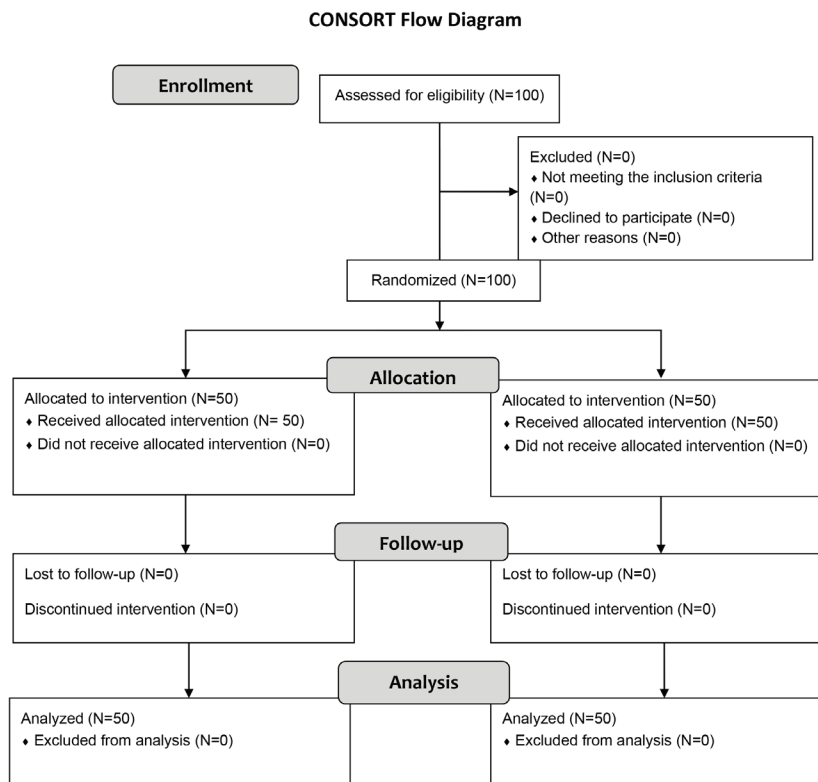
CONSORT Flow Diagram

Enrollment

Assessed for eligibility (N=100)

Excluded (N=0)
♦ Not meeting the inclusion criteria (N=0)
♦ Declined to participate (N=0)
♦ Other reasons (N=0)

Randomized (N=100)

Allocation

Allocated to intervention (N=50)
♦ Received allocated intervention (N= 50)
♦ Did not receive allocated intervention (N=0)

Allocated to intervention (N=50)
♦ Received allocated intervention (N=50)
♦ Did not receive allocated intervention (N=0)

Follow-up

Lost to follow-up (N=0)

Discontinued intervention (N=0)

Lost to follow-up (N=0)

Discontinued intervention (N=0)

Analysis

Analyzed (N=50)
♦ Excluded from analysis (N=0)

Analyzed (N=50)
♦ Excluded from analysis (N=0)